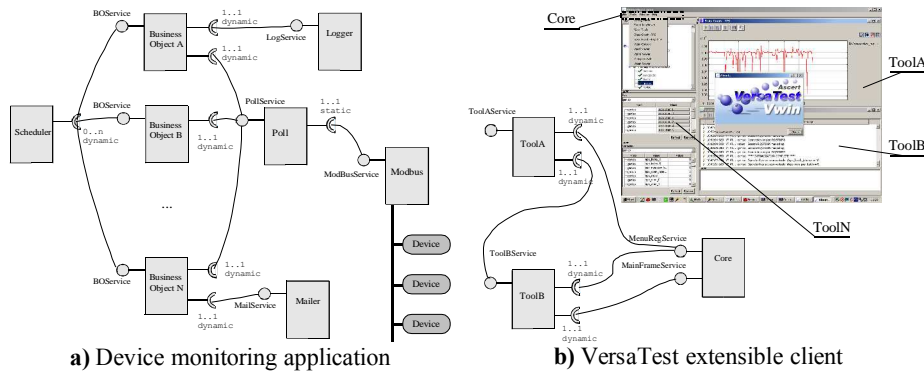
BOService
Business Object A
1..1 dynamic
LogService
Logger
1..1 dynamic
BOService
Business Object B
PollService
1..1 static
Scheduler
0..n dynamic
1..1 dynamic
Poll
ModBusService
Modbus
...
Device
BOService
Business Object N
1..1 dynamic
MailService
Mailer
Device
1..1 dynamic
Device

a) Device monitoring application

Core
ToolA
ToolAService
1..1 dynamic
ToolA
ToolB
1..1 dynamic
ToolN
MenuRegService
ToolBService
1..1 dynamic
MainFrameService
Core
ToolB
1..1 dynamic

b) VersaTest extensible client